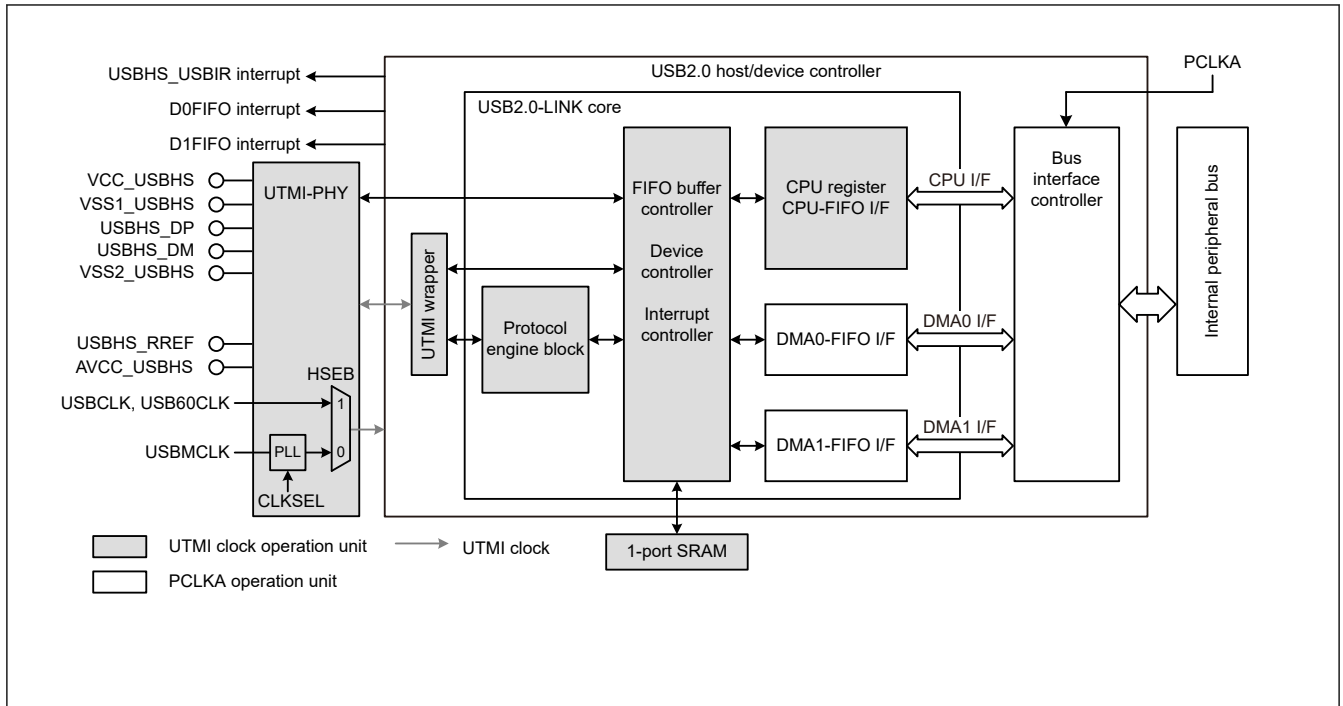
USBHS_USBIR interrupt
D0FIFO interrupt
D1FIFO interrupt
VCC_USBHS
VSS1_USBHS
USBHS_DP
USBHS_DM
VSS2_USBHS
USBHS_RREF
AVCC_USBHS
USBCLK, USB60CLK
USBMCLK
UTMI-PHY
HSEB
1
0
PLL
CLKSEL
USB2.0 host/device controller
USB2.0-LINK core
UTMI wrapper
Protocol engine block
FIFO buffer controller
Device controller
Interrupt controller
CPU register CPU-FIFO I/F
DMA0-FIFO I/F
DMA1-FIFO I/F
CPU I/F
DMA0 I/F
DMA1 I/F
PCLKA
Bus interface controller
Internal peripheral bus
1-port SRAM
UTMI clock operation unit
UTMI clock
PCLKA operation unit